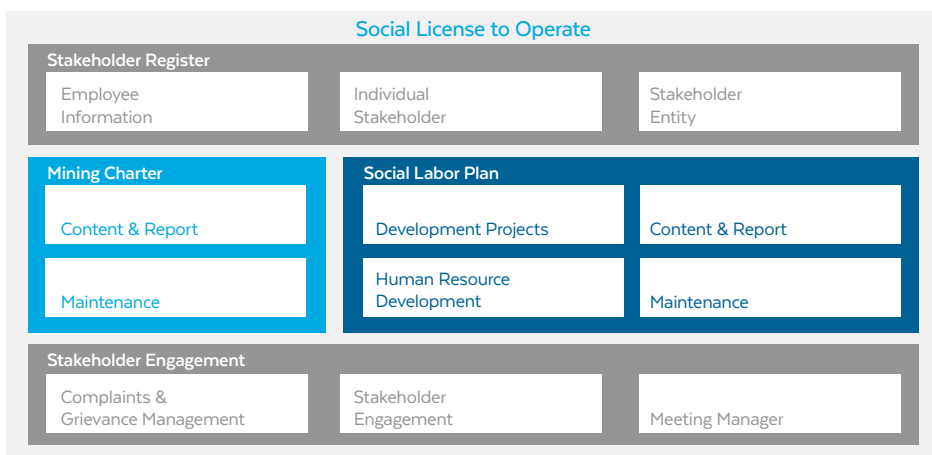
Social License to Operate

Stakeholder Register

Employee Information

Individual Stakeholder

Stakeholder Entity

Mining Charter

Content & Report

Maintenance

Social Labor Plan

Development Projects

Content & Report

Human Resource Development

Maintenance

Stakeholder Engagement

Complaints & Grievance Management

Stakeholder Engagement

Meeting Manager